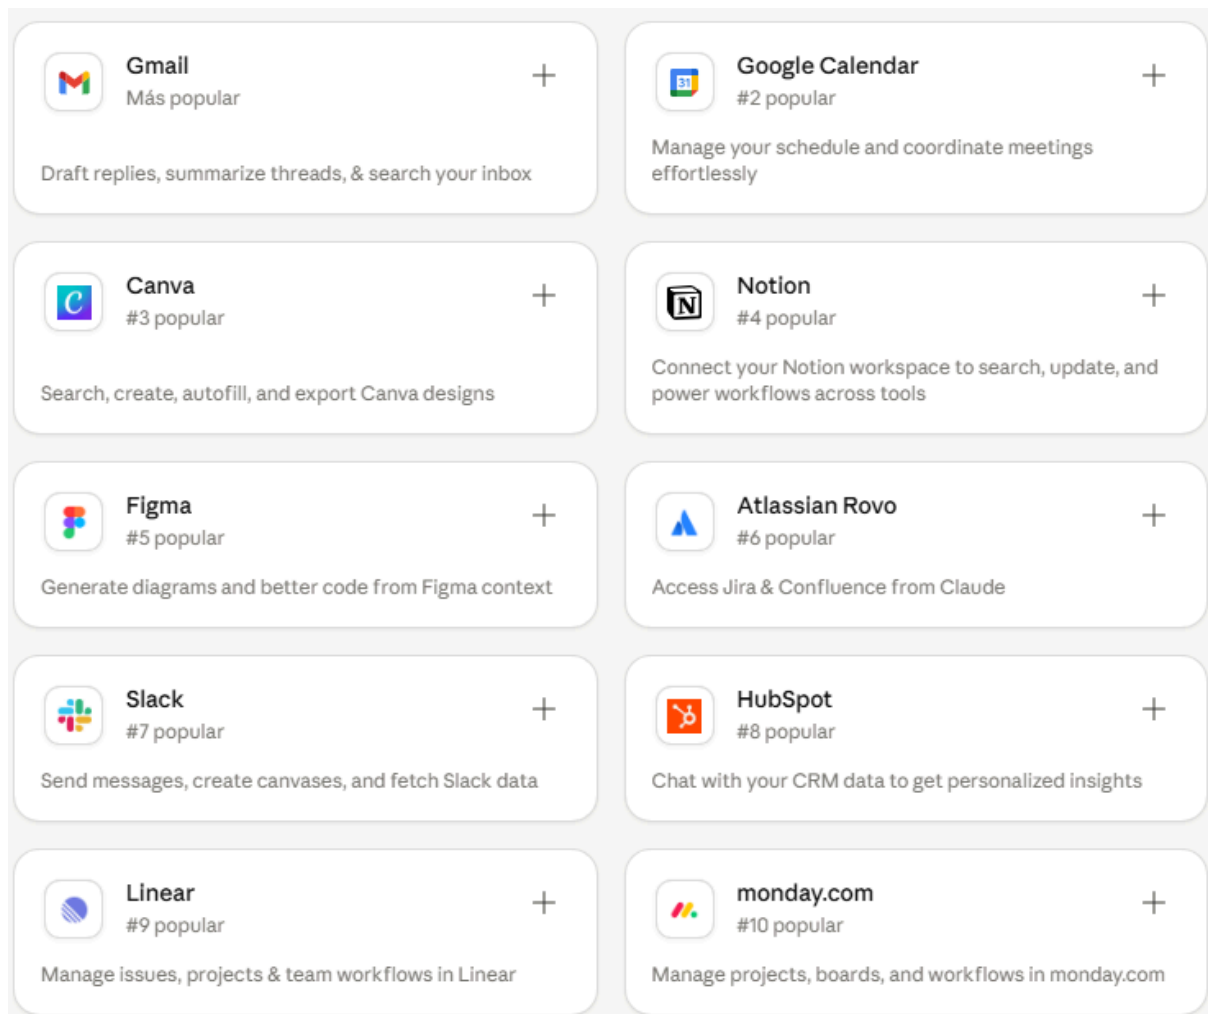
Gmail
Más popular
+
Draft replies, summarize threads, & search your inbox

31
Google Calendar
#2 popular
+
Manage your schedule and coordinate meetings effortlessly

Canva
#3 popular
+
Search, create, autofill, and export Canva designs

N
Notion
#4 popular
+
Connect your Notion workspace to search, update, and power workflows across tools

Figma
#5 popular
+
Generate diagrams and better code from Figma context

Atlassian Rovo
#6 popular
+
Access Jira & Confluence from Claude

Slack
#7 popular
+
Send messages, create canvases, and fetch Slack data

HubSpot
#8 popular
+
Chat with your CRM data to get personalized insights

Linear
#9 popular
+
Manage issues, projects & team workflows in Linear

monday.com
#10 popular
+
Manage projects, boards, and workflows in monday.com